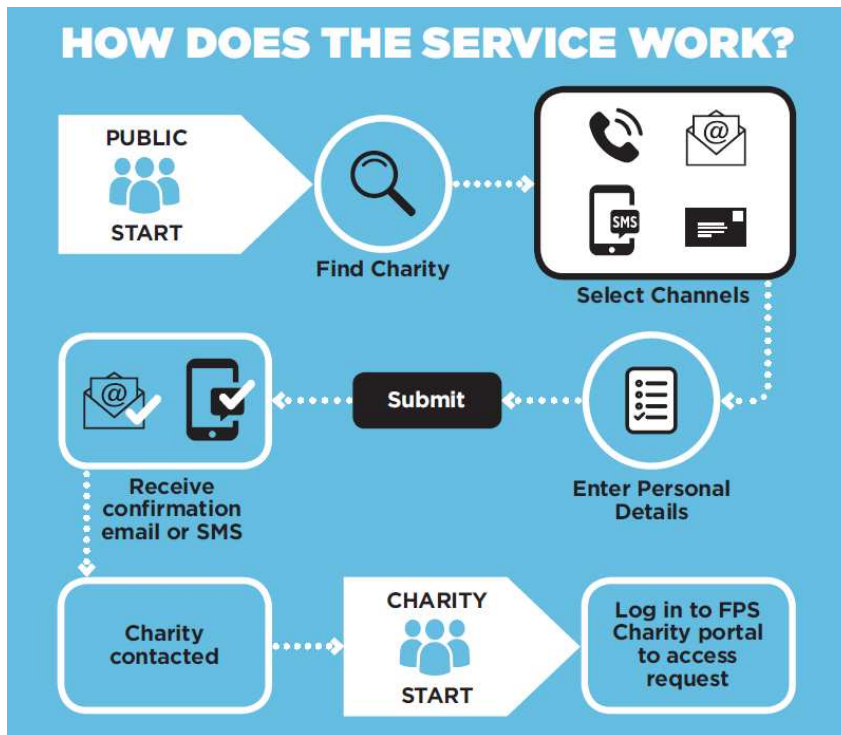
HOW DOES THE SERVICE WORK?

PUBLIC

START

Find Charity

SMS

Select Channels

Enter Personal Details

Submit

Receive confirmation email or SMS

Charity contacted

CHARITY

START

Log in to FPS Charity portal to access request